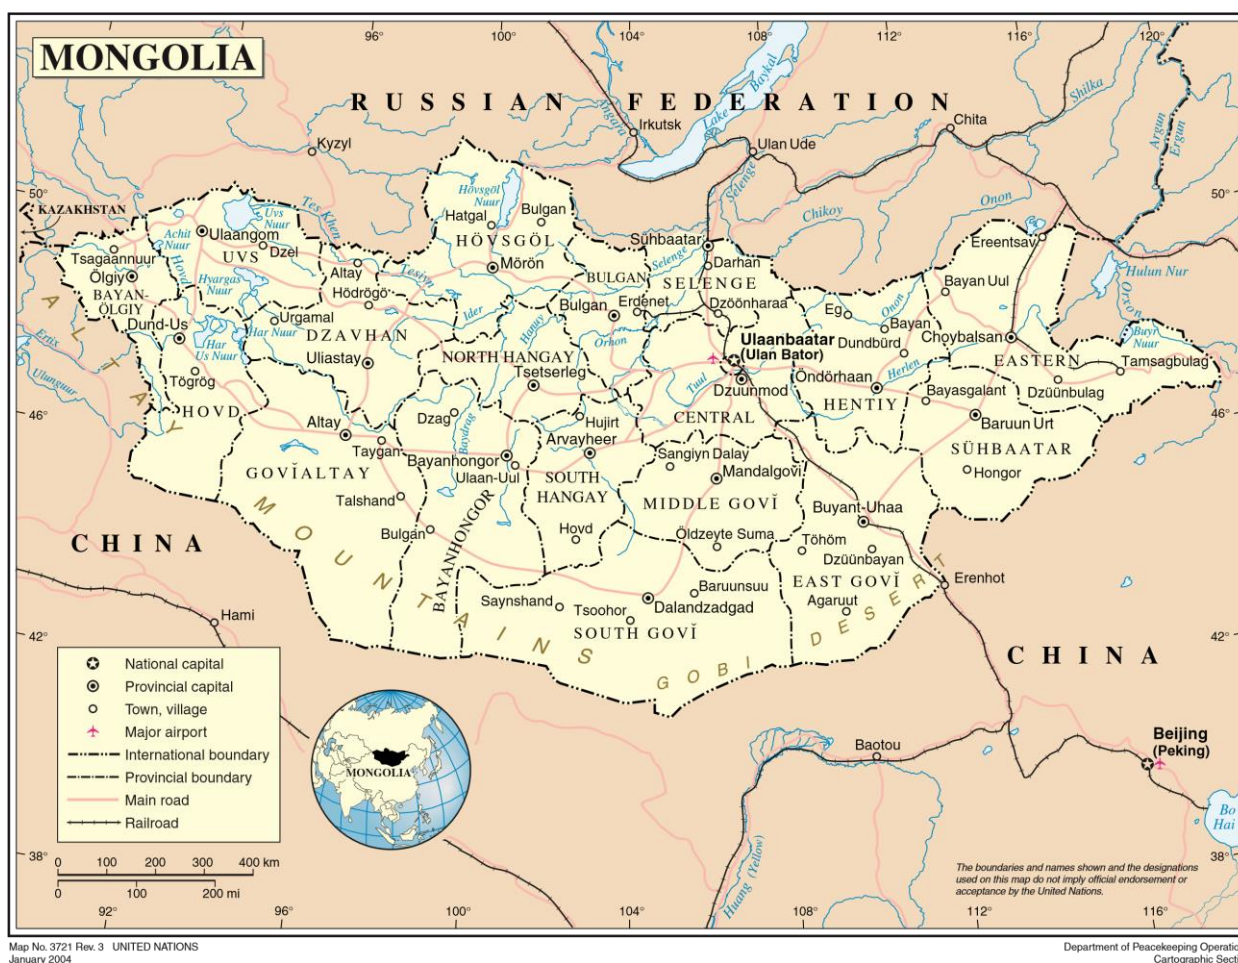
MONGOLIA

96° 100° 104° 108° 112° 116° 120°

RUSSIAN FEDERATION

Irkutsk Lake Baykal Ulan Ude Chita Shilka Argun Ergun Angara Selenge Chikoy Onon Kyzyl

50° 50°

KAZAKHSTAN

Hövsgöl Nuur Hatgal Bulgan HÖVSGÖL Mörön Sühbaatar Darhan Uvs Nuur Achit Nuur Ulaangom UVS Dzel Tes Khem Tsagaannuur Ölgiy BAYAN-ÖLGIY Hovd Hyargas Nuur Altay Hödrögö Tesiyn Urgamal Dund-Us Har Nuur Har Us Nuur DZAVHAN Uliastay Ider BULGAN SELENGE Bulgan Erdenet Dzöönharaa Eg Onon Bayan Ereentsav Bayan Uul Hulun Nur Orxon Buyr Nuur Choybalsan Dundbürd Ulaanbaatar (Ulan Bator) Dzuunmod NORTH HANGAY Tsetserleg Hanuy Orhon Tuul EASTERN Tamsagbulag Öndörhaan Herlen Bayasgalant Dzüünbulag HENTIY Baruun Urt SÜHBAATAR Hongor Ulungur Ertix Tögrög HOVD ALTAY Dzag Baydrag Hujirt Arvayheer CENTRAL Sangiyn Dalay Mandalgovi Altay Taygan Bayanhongor Ulaan-Uul SOUTH HANGAY GOVĬALTAY Talshand MIDDLE GOVĬ Buyant-Uhaa Hovd Öldzeyte Suma Töhöm Dzüünbayan Bulgan BAYANHONGOR EAST GOVĬ Erenhot Baruunsuu Agaruut Saynshand Tsoohor Dalandzadgad SOUTH GOVĬ MOUNTAINS GOBI DESERT

46° 46°

CHINA

Hami

42° 42°

CHINA

National capital
Provincial capital
Town, village
Major airport
International boundary
Provincial boundary
Main road
Railroad

MONGOLIA

Baotou

Beijing (Peking)

Bo Hai

38° 38°

0 100 200 300 400 km
0 100 200 mi

Huang (Yellow)

The boundaries and names shown and the designations used on this map do not imply official endorsement or acceptance by the United Nations.

92° 96° 100° 104° 108° 112° 116°

Map No. 3721 Rev. 3 UNITED NATIONS
January 2004

Department of Peacekeeping Operatio
Cartographic Secti